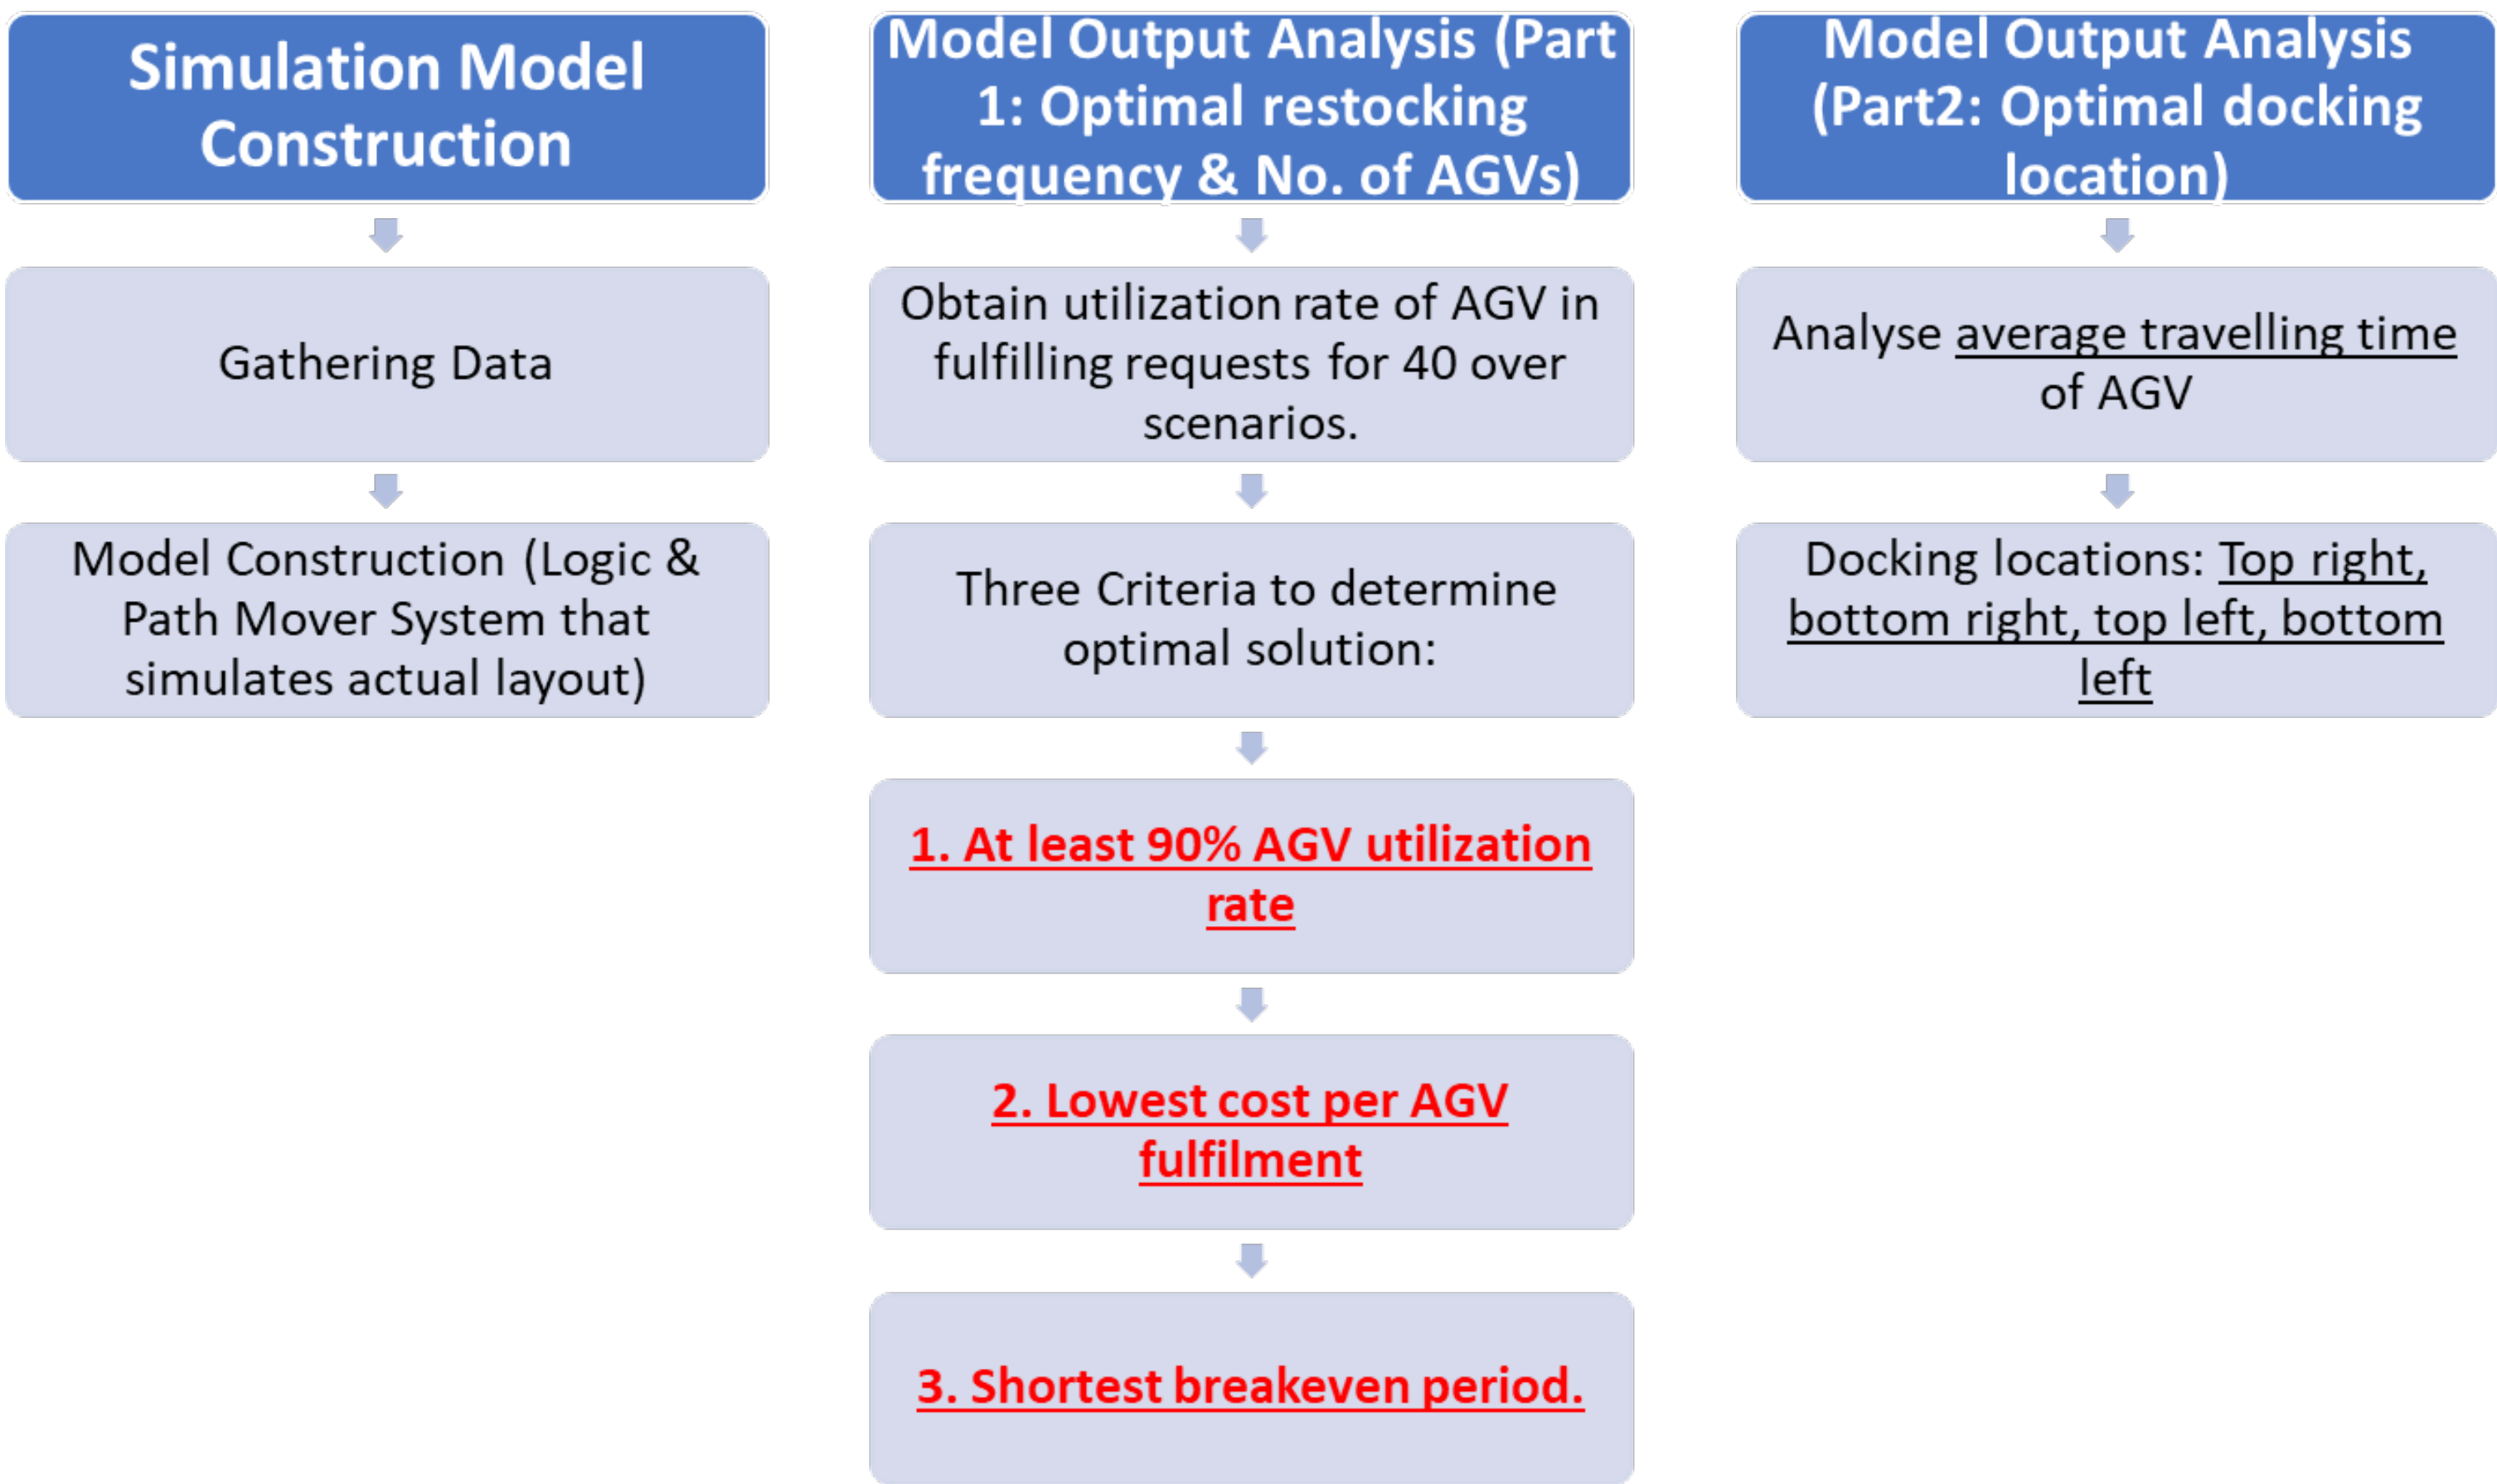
Simulation Model Construction

Gathering Data

Model Construction (Logic & Path Mover System that simulates actual layout)

Model Output Analysis (Part 1: Optimal restocking frequency & No. of AGVs)

Obtain utilization rate of AGV in fulfilling requests for 40 over scenarios.

Three Criteria to determine optimal solution:

1. At least 90% AGV utilization rate

2. Lowest cost per AGV fulfilment

3. Shortest breakeven period.

Model Output Analysis (Part2: Optimal docking location)

Analyse average travelling time of AGV

Docking locations: Top right, bottom right, top left, bottom left